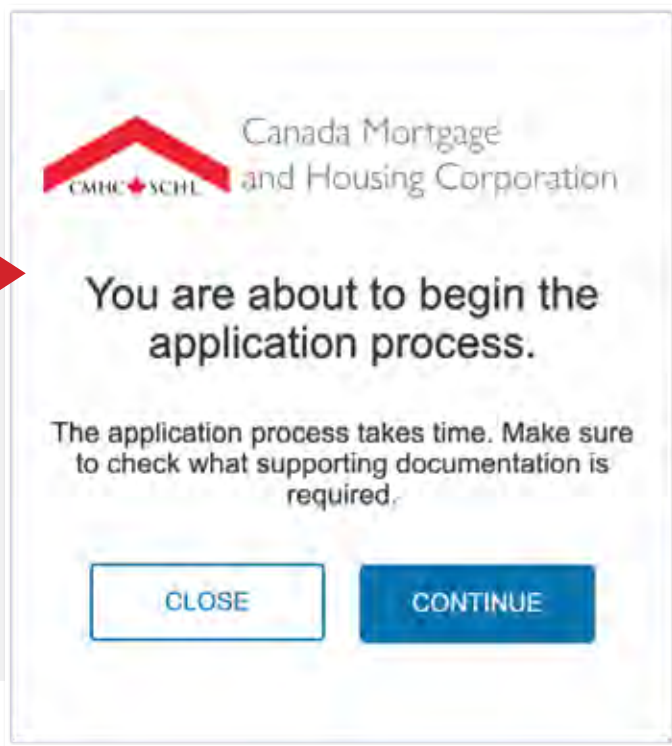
CMHC SCHL

Canada Mortgage and Housing Corporation

You are about to begin the application process.

The application process takes time. Make sure to check what supporting documentation is required.

CLOSE

CONTINUE